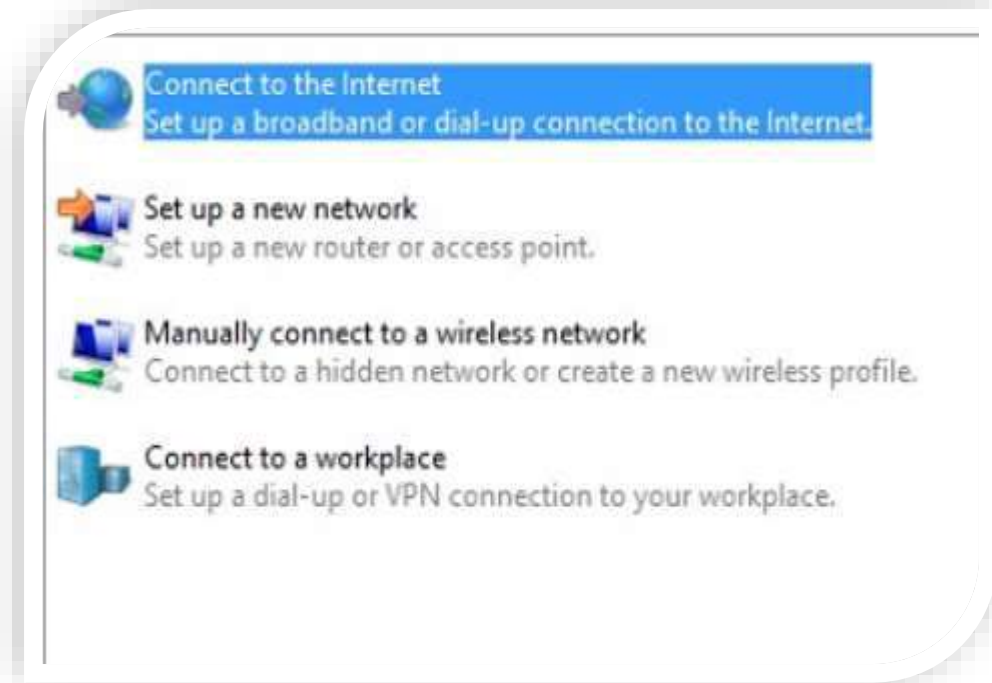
Connect to the Internet
Set up a broadband or dial-up connection to the Internet.

Set up a new network
Set up a new router or access point.

Manually connect to a wireless network
Connect to a hidden network or create a new wireless profile.

Connect to a workplace
Set up a dial-up or VPN connection to your workplace.